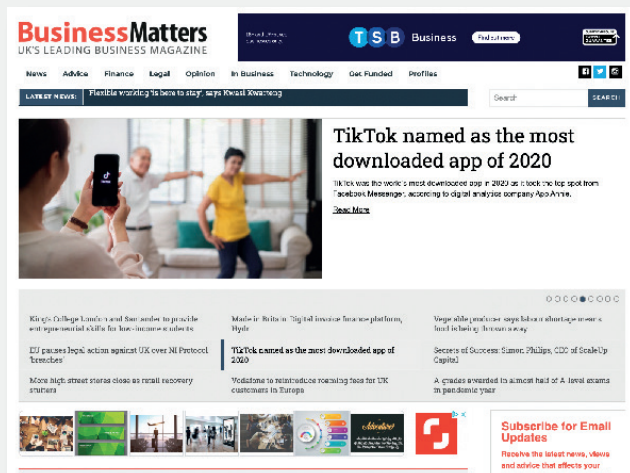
BusinessMatters
UK'S LEADING BUSINESS MAGAZINE

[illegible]

TSB Business Find out more

News Advice Finance Legal Opinion In Business Technology Get Funded Profiles

LATEST NEWS: Flexible working 'is here to stay', says Kwasi Kwarteng

Search SEARCH

TikTok named as the most downloaded app of 2020

TikTok was the world's most downloaded app in 2020 as it took the top spot from Facebook Messenger, according to digital analytics company App Annie.

Read More

King's College London and Santander to provide entrepreneurial skills for low-income students

Made in Britain: Digital invoice finance platform, Hyde

Vegetable producer says labour shortage means food is being thrown away

EU pauses legal action against UK over NI Protocol 'breaches'

TikTok named as the most downloaded app of 2020

Secrets of Success: Simon Phillips, CEO of ScaleUp Capital

More high street stores close as retail recovery stutters

Vodafone to reintroduce roaming fees for UK customers in Europe

A grades awarded in almost half of A-level exams in pandemic year

Subscribe for Email Updates

Receive the latest news, views and advice that affects your